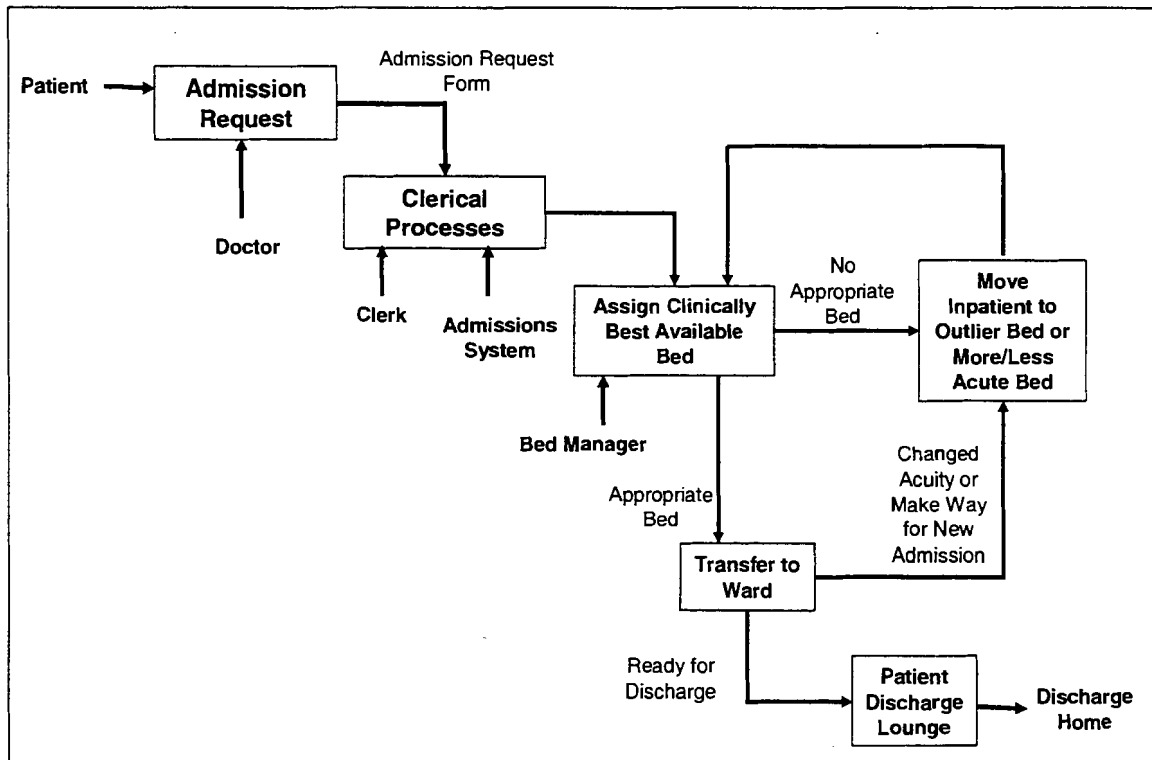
Patient

Admission Request

Admission Request Form

Doctor

Clerical Processes

Clerk

Admissions System

Assign Clinically Best Available Bed

Bed Manager

No Appropriate Bed

Move Inpatient to Outlier Bed or More/Less Acute Bed

Changed Acuity or Make Way for New Admission

Appropriate Bed

Transfer to Ward

Ready for Discharge

Patient Discharge Lounge

Discharge Home